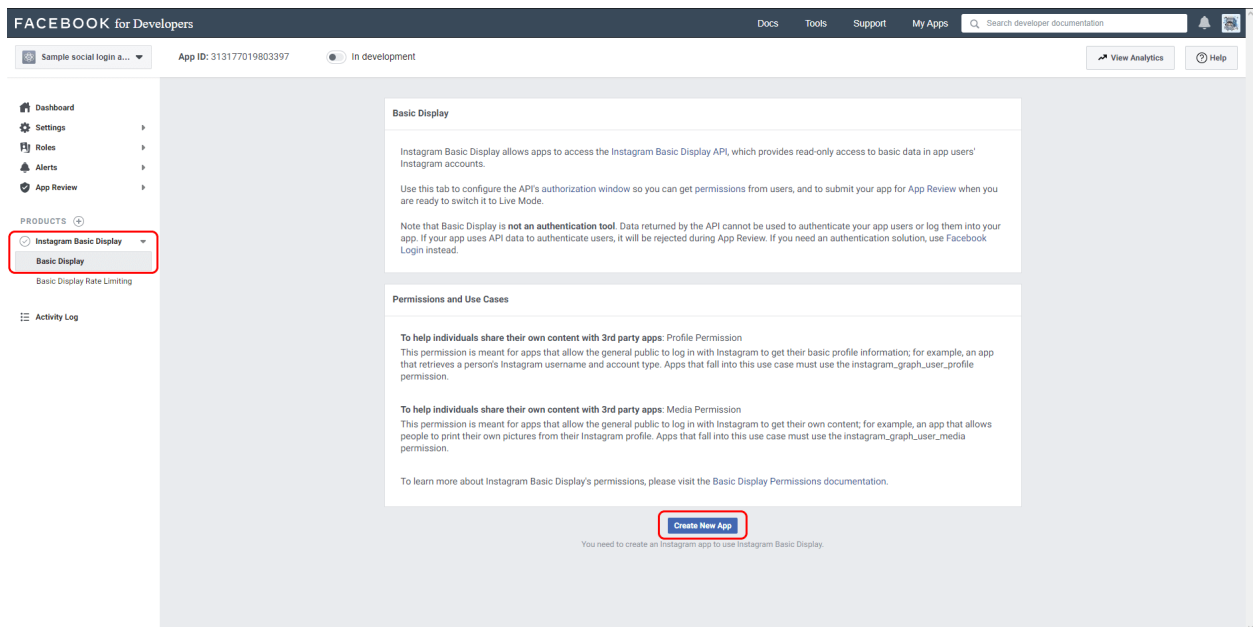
FACEBOOK for Developers

Docs Tools Support My Apps Search developer documentation

Sample social login a...

App ID: 313177019803397

In development

View Analytics

Help

Dashboard
Settings
Roles
Alerts
App Review

PRODUCTS

Instagram Basic Display
Basic Display
Basic Display Rate Limiting

Activity Log

Basic Display

Instagram Basic Display allows apps to access the Instagram Basic Display API, which provides read-only access to basic data in app users' Instagram accounts.

Use this tab to configure the API's authorization window so you can get permissions from users, and to submit your app for App Review when you are ready to switch it to Live Mode.

Note that Basic Display is **not an authentication tool**. Data returned by the API cannot be used to authenticate your app users or log them into your app. If your app uses API data to authenticate users, it will be rejected during App Review. If you need an authentication solution, use Facebook Login instead.

Permissions and Use Cases

**To help individuals share their own content with 3rd party apps**: Profile Permission
This permission is meant for apps that allow the general public to log in with Instagram to get their basic profile information; for example, an app that retrieves a person's Instagram username and account type. Apps that fall into this use case must use the instagram_graph_user_profile permission.

**To help individuals share their own content with 3rd party apps**: Media Permission
This permission is meant for apps that allow the general public to log in with Instagram to get their own content; for example, an app that allows people to print their own pictures from their Instagram profile. Apps that fall into this use case must use the instagram_graph_user_media permission.

To learn more about Instagram Basic Display's permissions, please visit the Basic Display Permissions documentation.

Create New App

You need to create an Instagram app to use Instagram Basic Display.